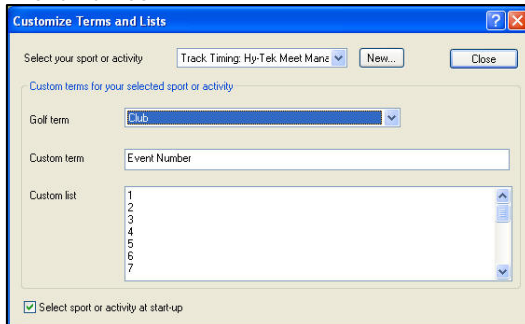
Customize Terms and Lists

Select your sport or activity

Track Timing: Hy-Tek Meet Mana

New...

Close

Custom terms for your selected sport or activity

Golf term

Club

Custom term

Event Number

Custom list

1
2
3
4
5
6
7

Select sport or activity at start-up